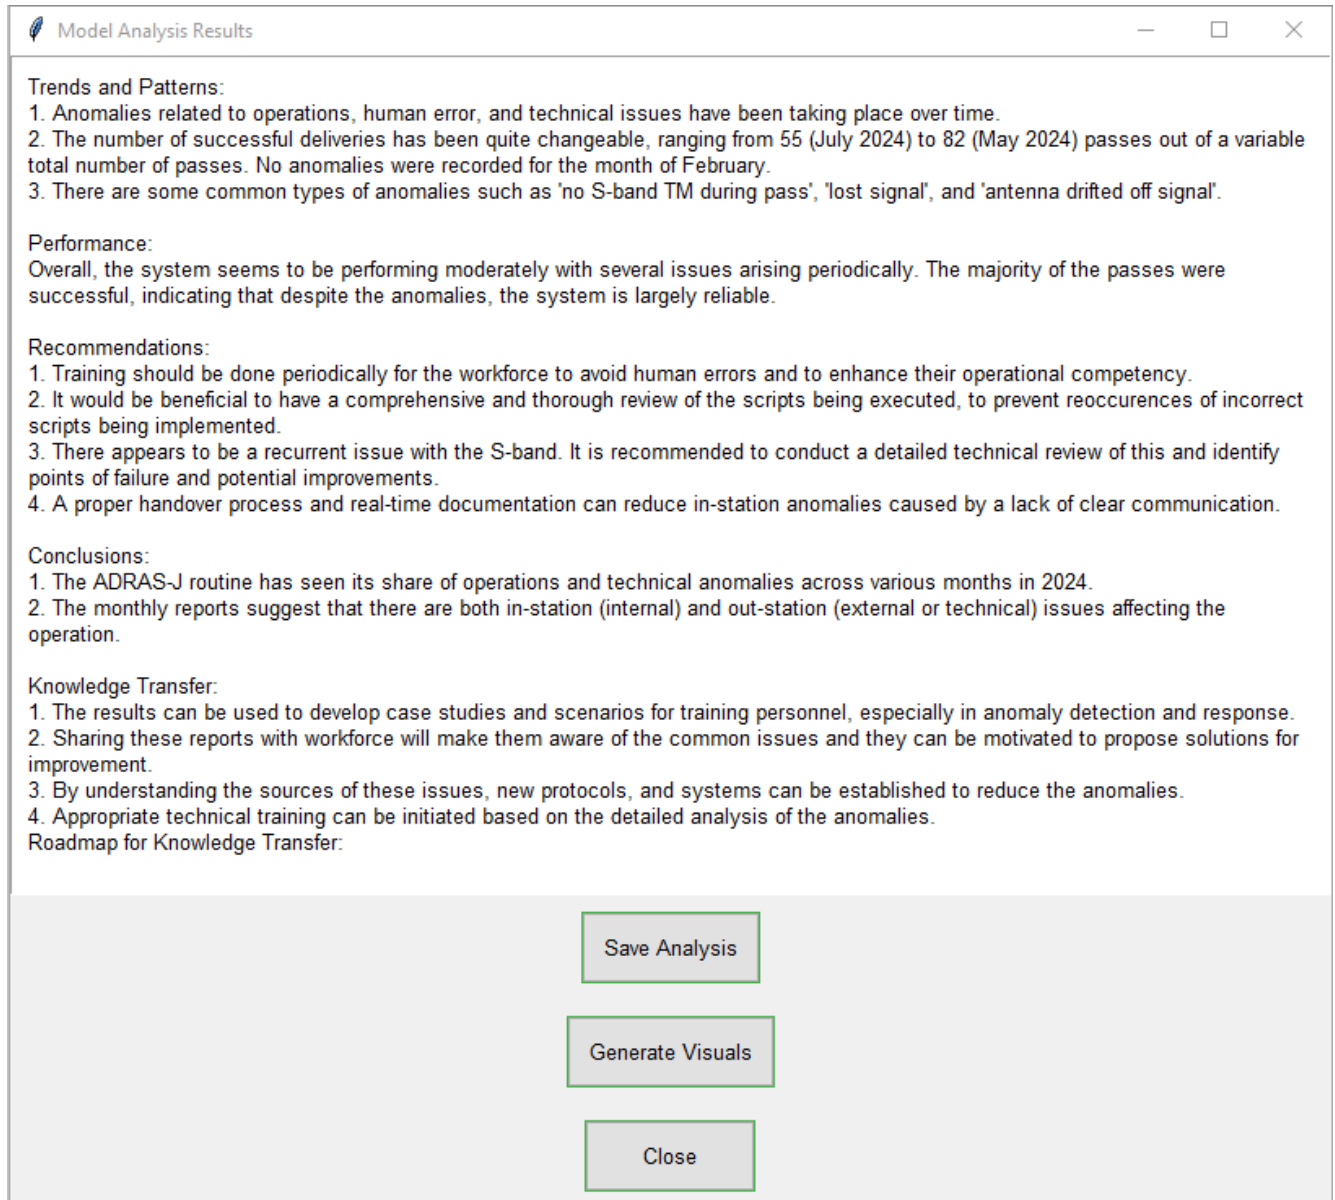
Model Analysis Results

Trends and Patterns:
1. Anomalies related to operations, human error, and technical issues have been taking place over time.
2. The number of successful deliveries has been quite changeable, ranging from 55 (July 2024) to 82 (May 2024) passes out of a variable total number of passes. No anomalies were recorded for the month of February.
3. There are some common types of anomalies such as 'no S-band TM during pass', 'lost signal', and 'antenna drifted off signal'.

Performance:
Overall, the system seems to be performing moderately with several issues arising periodically. The majority of the passes were successful, indicating that despite the anomalies, the system is largely reliable.

Recommendations:
1. Training should be done periodically for the workforce to avoid human errors and to enhance their operational competency.
2. It would be beneficial to have a comprehensive and thorough review of the scripts being executed, to prevent reoccurences of incorrect scripts being implemented.
3. There appears to be a recurrent issue with the S-band. It is recommended to conduct a detailed technical review of this and identify points of failure and potential improvements.
4. A proper handover process and real-time documentation can reduce in-station anomalies caused by a lack of clear communication.

Conclusions:
1. The ADRAS-J routine has seen its share of operations and technical anomalies across various months in 2024.
2. The monthly reports suggest that there are both in-station (internal) and out-station (external or technical) issues affecting the operation.

Knowledge Transfer:
1. The results can be used to develop case studies and scenarios for training personnel, especially in anomaly detection and response.
2. Sharing these reports with workforce will make them aware of the common issues and they can be motivated to propose solutions for improvement.
3. By understanding the sources of these issues, new protocols, and systems can be established to reduce the anomalies.
4. Appropriate technical training can be initiated based on the detailed analysis of the anomalies.
Roadmap for Knowledge Transfer:

Save Analysis

Generate Visuals

Close